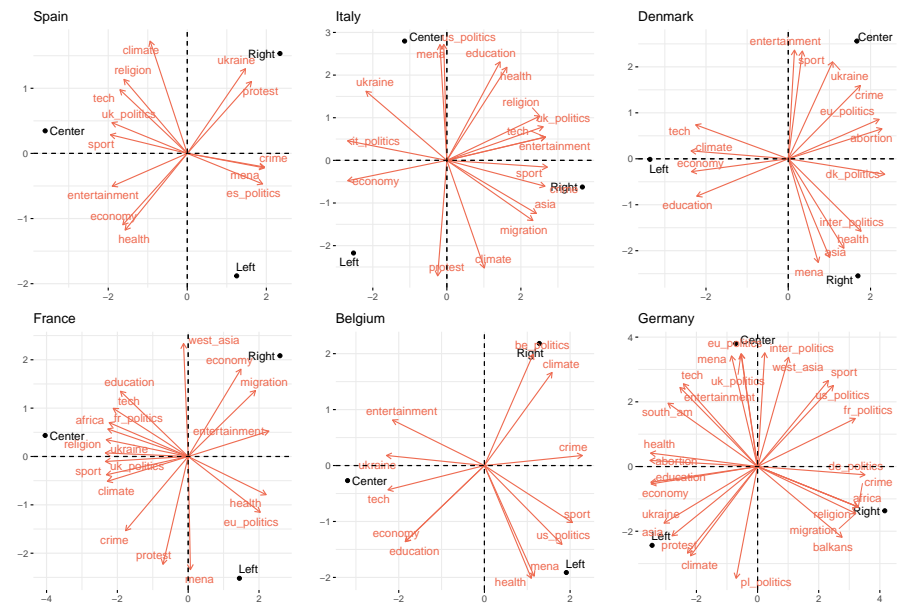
Spain

climate
religion
ukraine
Right
protest
tech
uk_politics
Center
sport
crime
mena
es_politics
entertainment
economy
health
Left

1
0
−1
−2
−2
0
2

Italy

Center
mena
es_politics
education
health
ukraine
religion
uk_politics
tech
it_politics
entertainment
economy
sport
Right
asia
migration
Left
climate
protest

3
2
1
0
−1
−2
−2
0
2

Denmark

entertainment
Center
sport
ukraine
crime
eu_politics
tech
abortion
climate
economy
Left
dk_politics
education
inter_politics
health
asia
mena
Right

2
1
0
−1
−2
−2
0
2

France

west_asia
Right
economy
migration
education
tech
africa
fr_politics
Center
religion
entertainment
ukraine
sport
uk_politics
climate
health
eu_politics
crime
protest
mena
Left

2
1
0
−1
−2
−4
−2
0
2

Belgium

be_politics
Right
climate
entertainment
crime
ukraine
Center
tech
sport
economy
us_politics
education
mena
Left
health

2
1
0
−1
−2
−2
0
2

Germany

eu_politics
Center
inter_politics
mena
west_asia
tech
uk_politics
sport
entertainment
us_politics
south_am
fr_politics
health
abortion
de_politics
education
crime
economy
africa
religion
Right
ukraine
migration
asia
Left
protest
balkans
climate
pl_politics

4
2
0
−2
−2
0
2
4